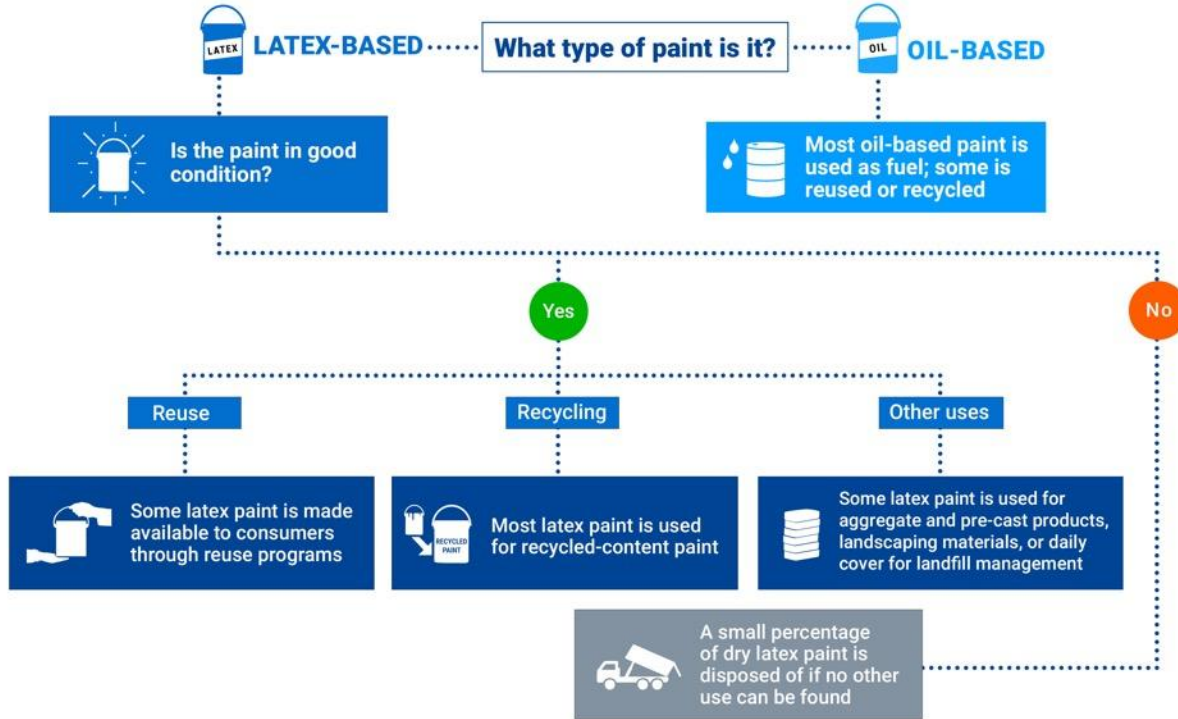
LATEX LATEX-BASED

What type of paint is it?

OIL OIL-BASED

Is the paint in good condition?

Most oil-based paint is used as fuel; some is reused or recycled

Yes

No

Reuse

Recycling

Other uses

Some latex paint is made available to consumers through reuse programs

RECYCLED PAINT

Most latex paint is used for recycled-content paint

Some latex paint is used for aggregate and pre-cast products, landscaping materials, or daily cover for landfill management

A small percentage of dry latex paint is disposed of if no other use can be found